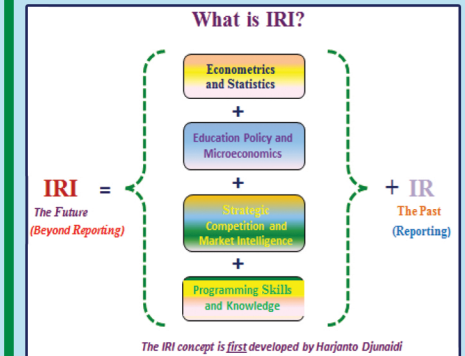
What is IRI?

IRI =

The Future
(Beyond Reporting)

Econometrics and Statistics

+

Education Policy and Microeconomics

+

Strategic Competition and Market Intelligence

+

Programming Skills and Knowledge

+ IR

The Past
(Reporting)

The IRI concept is first developed by Harjanto Djunaidi